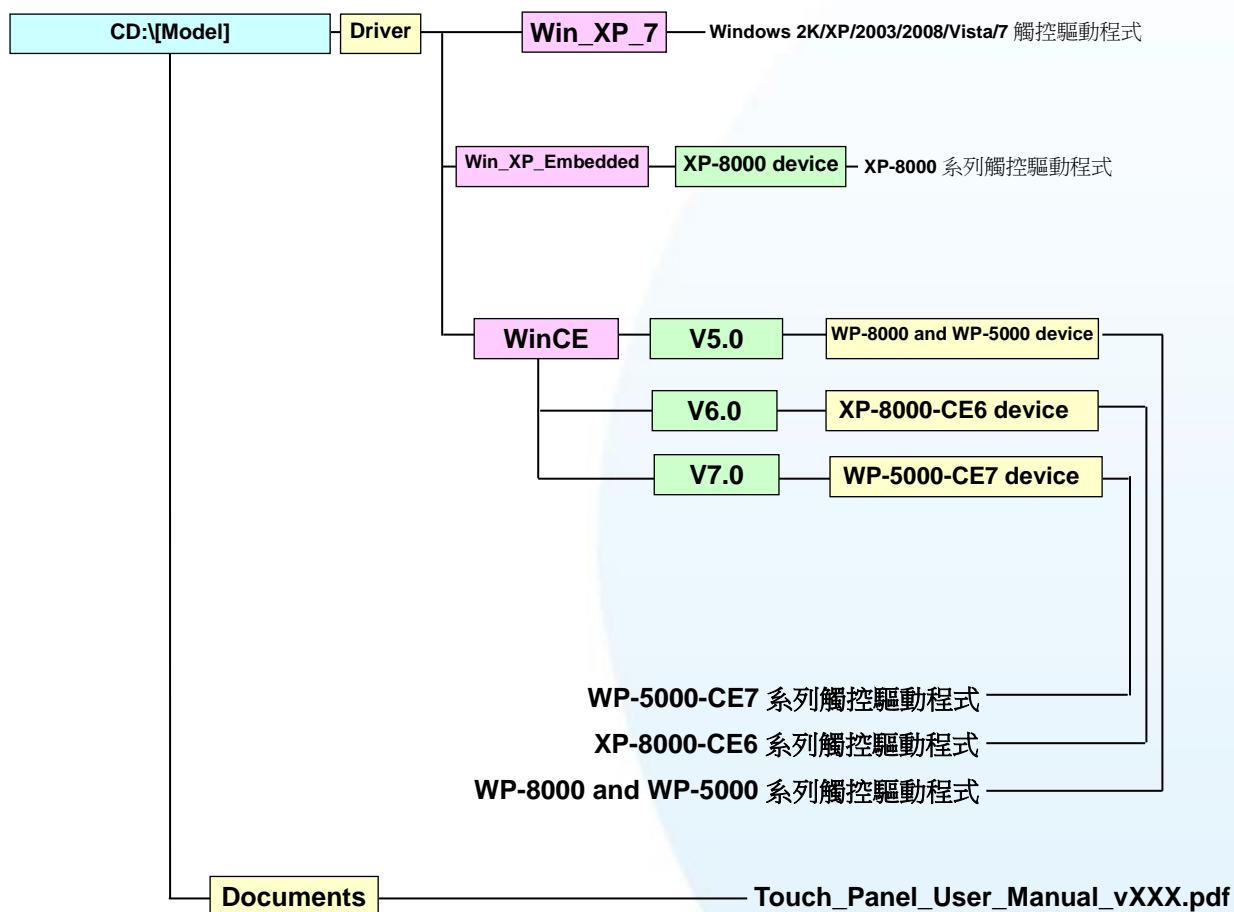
CD:\[Model]

Driver

Win_XP_7

Windows 2K/XP/2003/2008/Vista/7 觸控驅動程式

Win_XP_Embedded

XP-8000 device

XP-8000 系列觸控驅動程式

WinCE

V5.0

WP-8000 and WP-5000 device

V6.0

XP-8000-CE6 device

V7.0

WP-5000-CE7 device

WP-5000-CE7 系列觸控驅動程式

XP-8000-CE6 系列觸控驅動程式

WP-8000 and WP-5000 系列觸控驅動程式

Documents

Touch_Panel_User_Manual_vXXX.pdf